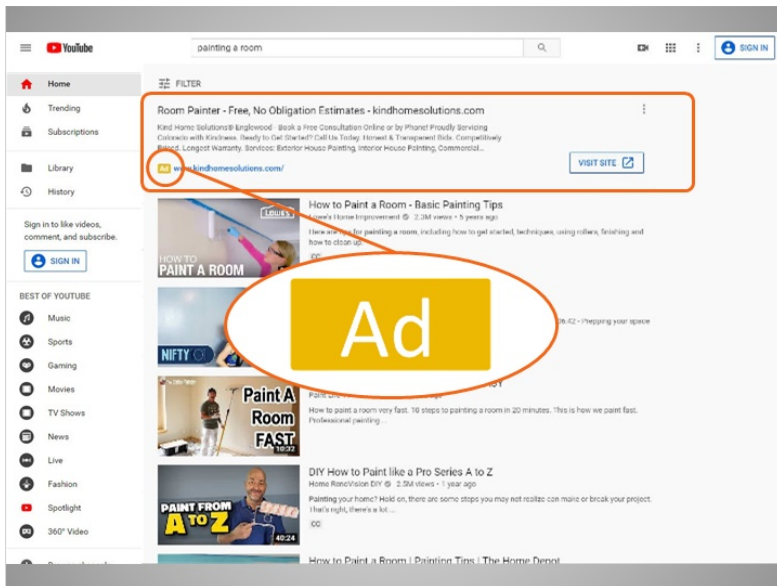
YouTube

painting a room

SIGN IN

Home

Trending

Subscriptions

Library

History

Sign in to like videos, comment, and subscribe.

SIGN IN

BEST OF YOUTUBE

Music

Sports

Gaming

Movies

TV Shows

News

Live

Fashion

Spotlight

360° Video

FILTER

Room Painter - Free, No Obligation Estimates - kindhomesolutions.com

Kind Home Solutions® Englewood · Book a Free Consultation Online or by Phone! Proudly Servicing Colorado with Kindness. Ready to Get Started? Call Us Today. Honest & Transparent Bids. Competitively Priced. Longest Warranty. Services: Exterior House Painting, Interior House Painting, Commercial...

Ad www.kindhomesolutions.com/

VISIT SITE

How to Paint a Room - Basic Painting Tips

Lowe's Home Improvement · 2.3M views · 5 years ago

Here are tips for painting a room, including how to get started, techniques, using rollers, finishing and how to clean up.

CC

Lowe's

HOW TO PAINT A ROOM

Ad

NIFTY

6:42 · Prepping your space

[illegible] DY

Paint A Room FAST

10:32

How to paint a room very fast. 10 steps to painting a room in 20 minutes. This is how we paint fast. Professional painting...

DIY How to Paint like a Pro Series A to Z

Home RenoVision DIY · 2.5M views · 1 year ago

Painting your home? Hold on, there are some steps you may not realize can make or break your project. That's right, there's a lot ...

CC

PAINT FROM A TO Z

40:24

How to Paint a Room | Painting Tips | The Home Depot